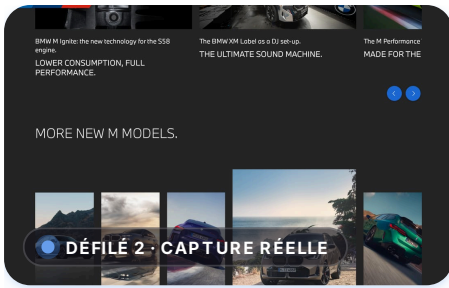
BMW M Ignite: the new technology for the S58 engine.
LOWER CONSUMPTION, FULL PERFORMANCE.

The BMW XM Label as a DJ set-up.
THE ULTIMATE SOUND MACHINE.

The M Performance
MADE FOR THE

‹ ›

MORE NEW M MODELS.

DÉFILÉ 2 · CAPTURE RÉELLE